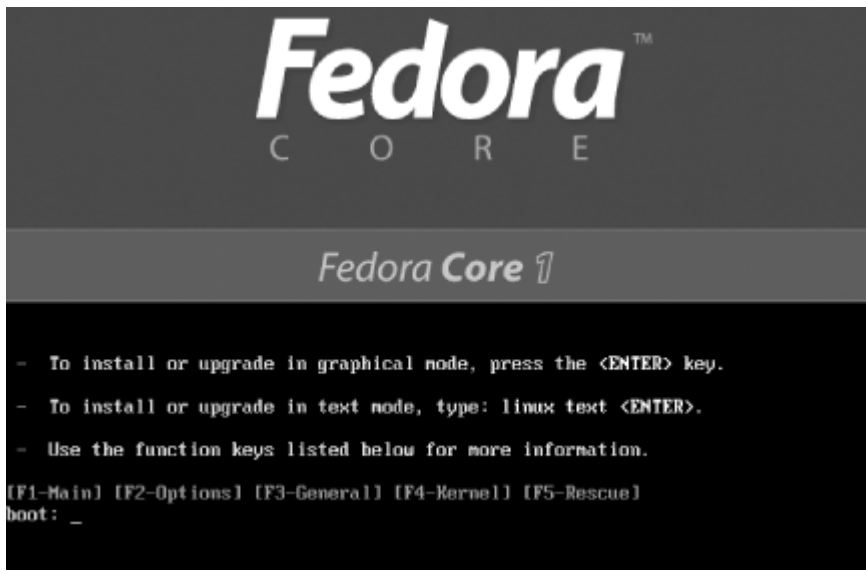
Fedora™
CORE

Fedora Core 1

- To install or upgrade in graphical mode, press the <ENTER> key.

- To install or upgrade in text mode, type: linux text <ENTER>.

- Use the function keys listed below for more information.

[F1-Main] [F2-Options] [F3-General] [F4-Kernel] [F5-Rescue]
boot: _